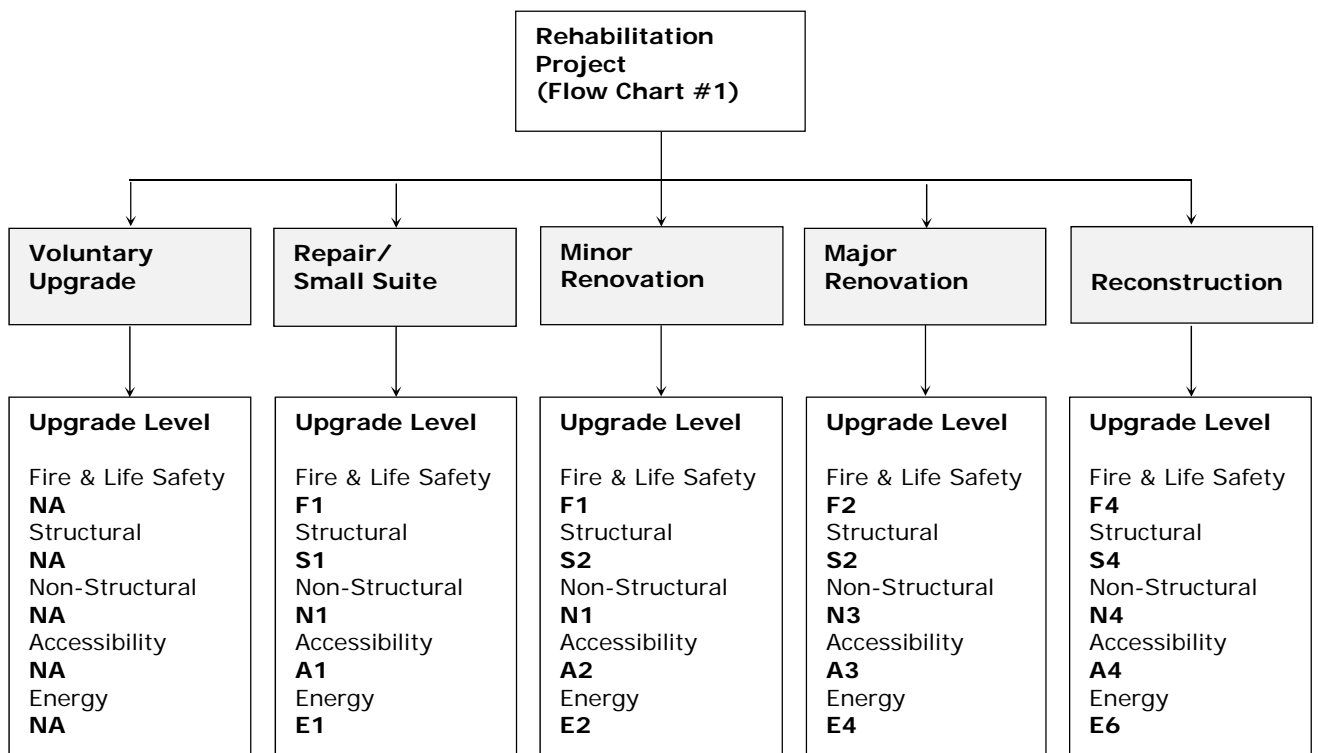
Rehabilitation Project (Flow Chart #1)

Voluntary Upgrade

Upgrade Level

Fire & Life Safety
NA
Structural
NA
Non-Structural
NA
Accessibility
NA
Energy
NA

Repair/ Small Suite

Upgrade Level

Fire & Life Safety
F1
Structural
S1
Non-Structural
N1
Accessibility
A1
Energy
E1

Minor Renovation

Upgrade Level

Fire & Life Safety
F1
Structural
S2
Non-Structural
N1
Accessibility
A2
Energy
E2

Major Renovation

Upgrade Level

Fire & Life Safety
F2
Structural
S2
Non-Structural
N3
Accessibility
A3
Energy
E4

Reconstruction

Upgrade Level

Fire & Life Safety
F4
Structural
S4
Non-Structural
N4
Accessibility
A4
Energy
E6